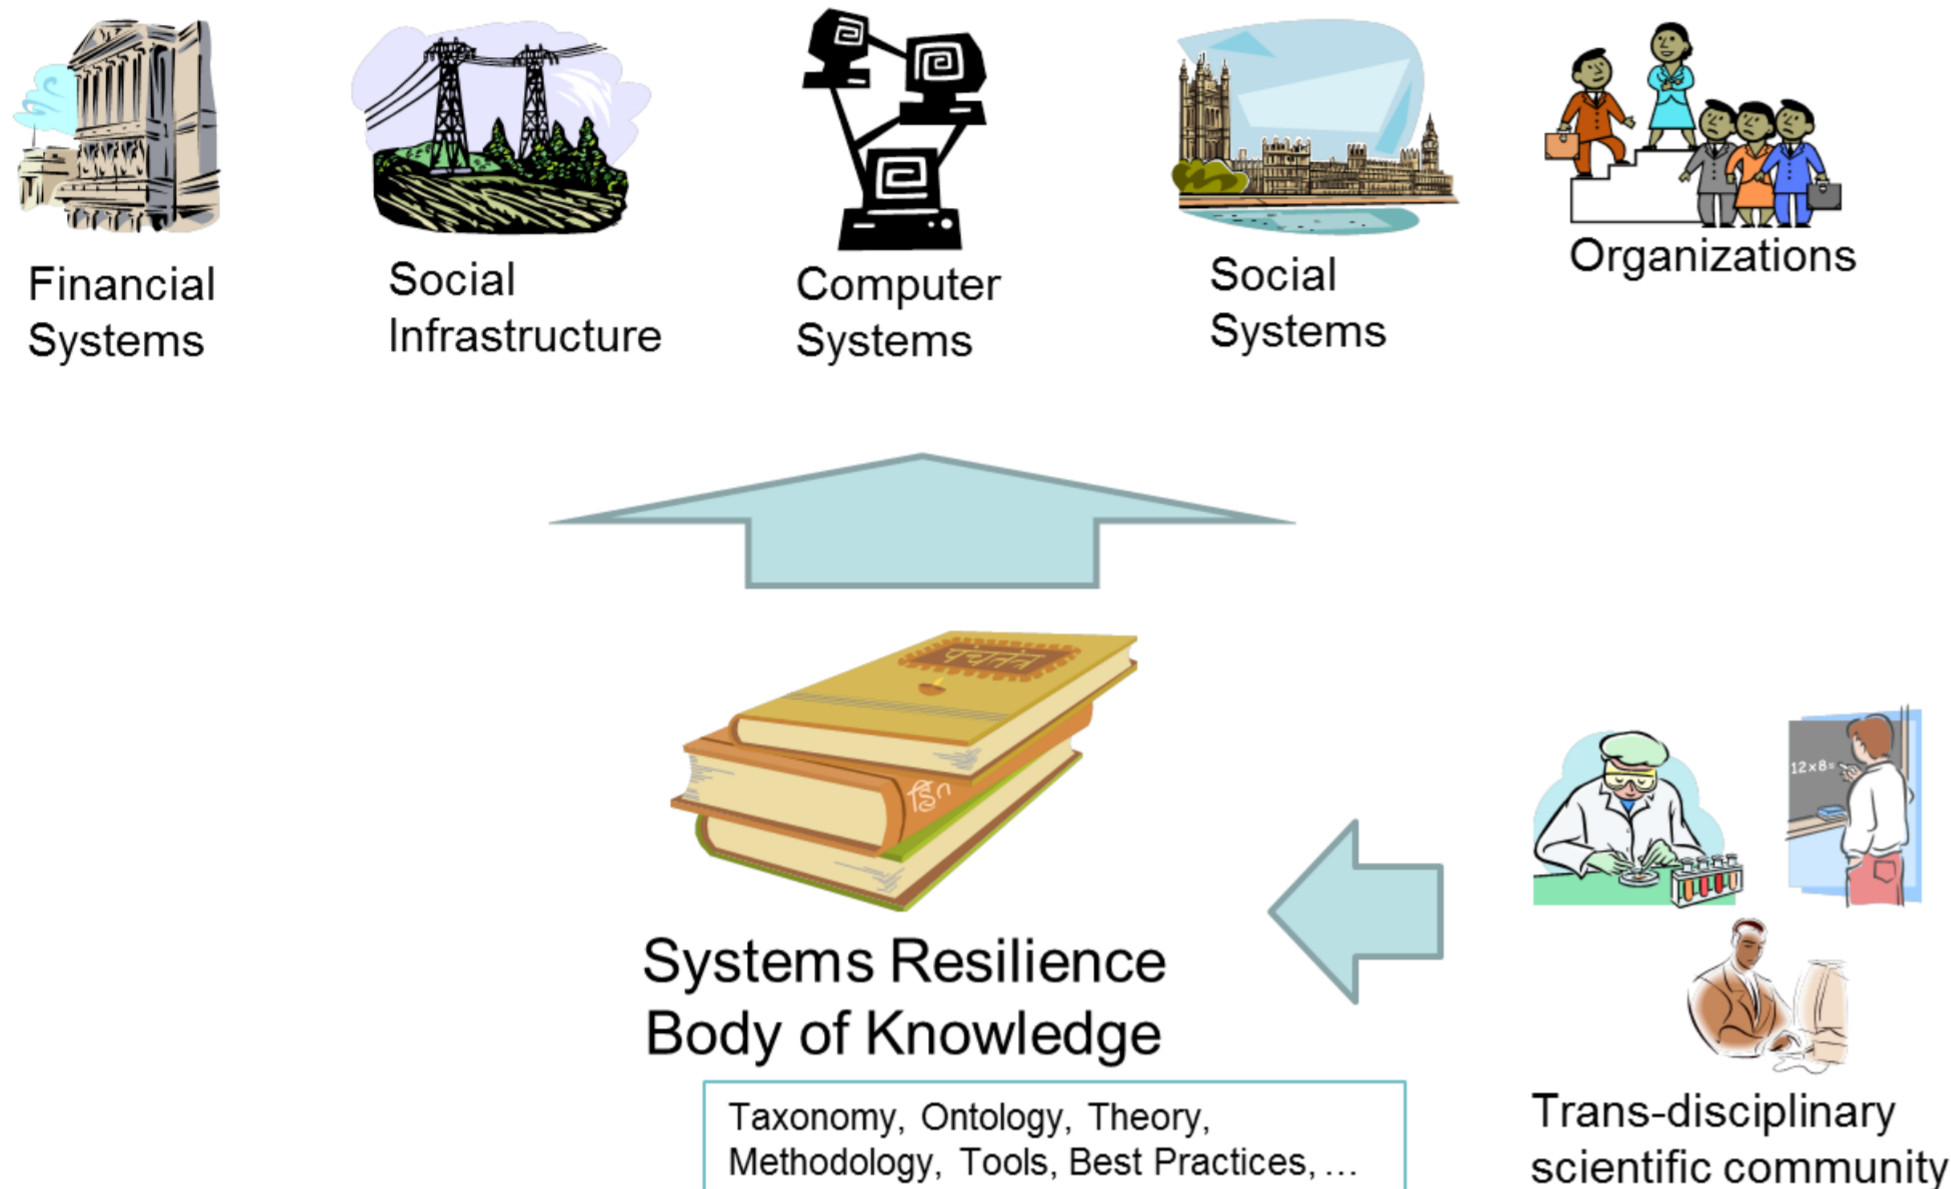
Financial Systems

Social Infrastructure

Computer Systems

Social Systems

Organizations

Systems Resilience Body of Knowledge

Taxonomy, Ontology, Theory, Methodology, Tools, Best Practices, …

$12 \times 8 =$

Trans-disciplinary scientific community